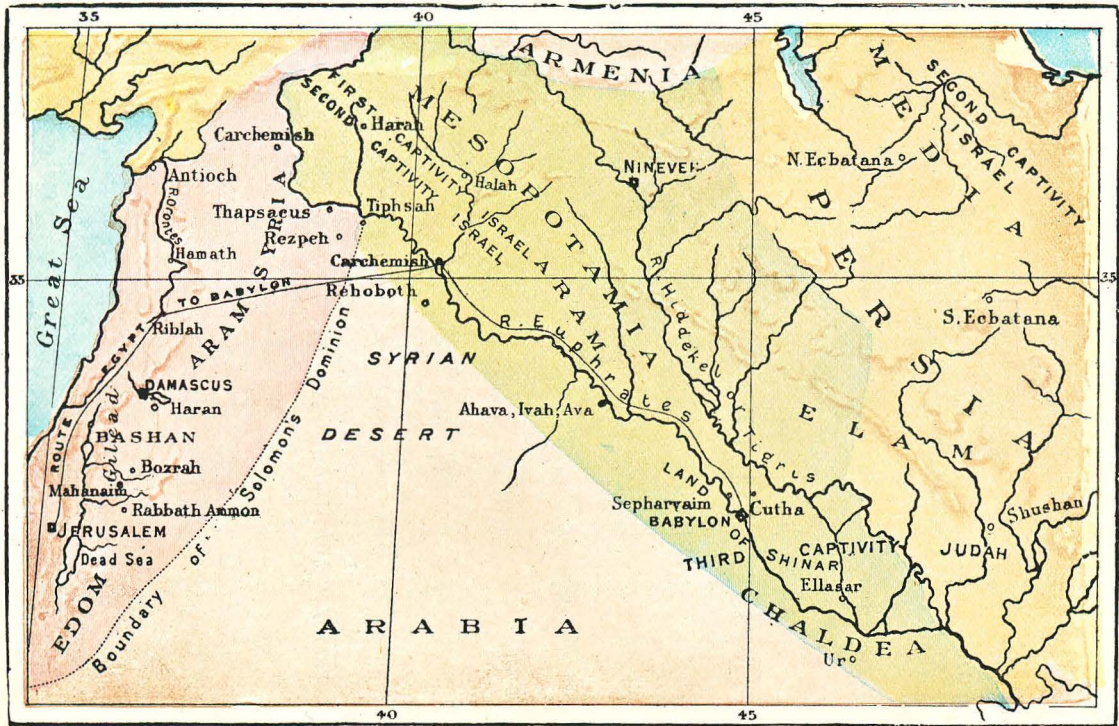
35
40
45
ARMENIA
MEDIA
SECOND ISRAEL CAPTIVITY
MESOPOTAMIA
ARAMIA
FIRST ISRAEL CAPTIVITY
SECOND ISRAEL CAPTIVITY
Haran
Carchemish
NINEVEH
N. Ecbatana
Halah
Antioch
R. Orontes
SYRIA
Thapsacus
Tiphsah
Rezpeh
Hamath
Great Sea
33
Carchemish
35
TO BABYLON
Rehoboth
R. Hiddekel
PERSIA
S. Ecbatana
EGYPT
Riblah
ARAM
Boundary of Solomons Dominion
SYRIAN
R. Euphrates
DAMASCUS
Haran
Gilead
ELAM
ROUTE
BASHAN
Ahava, Ivah, Ava
DESERT
R. Tigris
Bozrah
LAND OF SHINAR
Mahanaim
Rabbath Ammon
Sepharvaim
Cutha
BABYLON
Shushan
JERUSALEM
CAPTIVITY
JUDAH
Dead Sea
THIRD
Ellasar
EDOM
ARABIA
CHALDEA
Ur
40
45